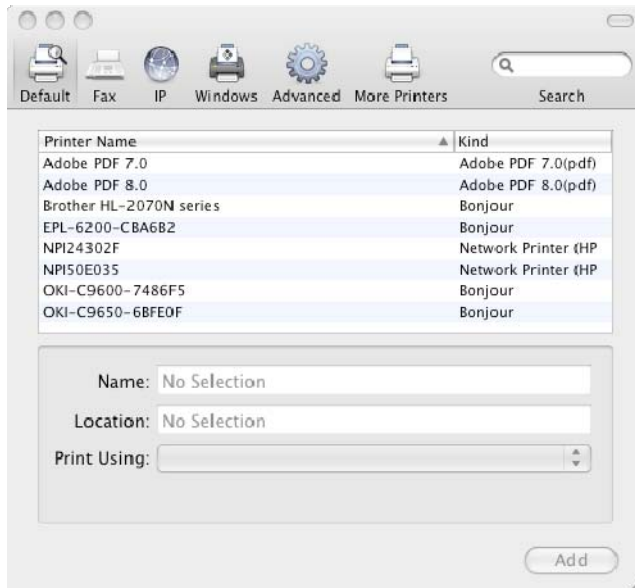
Default Fax IP Windows Advanced More Printers Search

| Printer Name | Kind |
|---|---|
| Adobe PDF 7.0 | Adobe PDF 7.0(pdf) |
| Adobe PDF 8.0 | Adobe PDF 8.0(pdf) |
| Brother HL-2070N series | Bonjour |
| EPL-6200-CBA6B2 | Bonjour |
| NPI24302F | Network Printer (HP |
| NPI50E035 | Network Printer (HP |
| OKI-C9600-7486F5 | Bonjour |
| OKI-C9650-6BFE0F | Bonjour |

Name: No Selection

Location: No Selection

Print Using:

Add